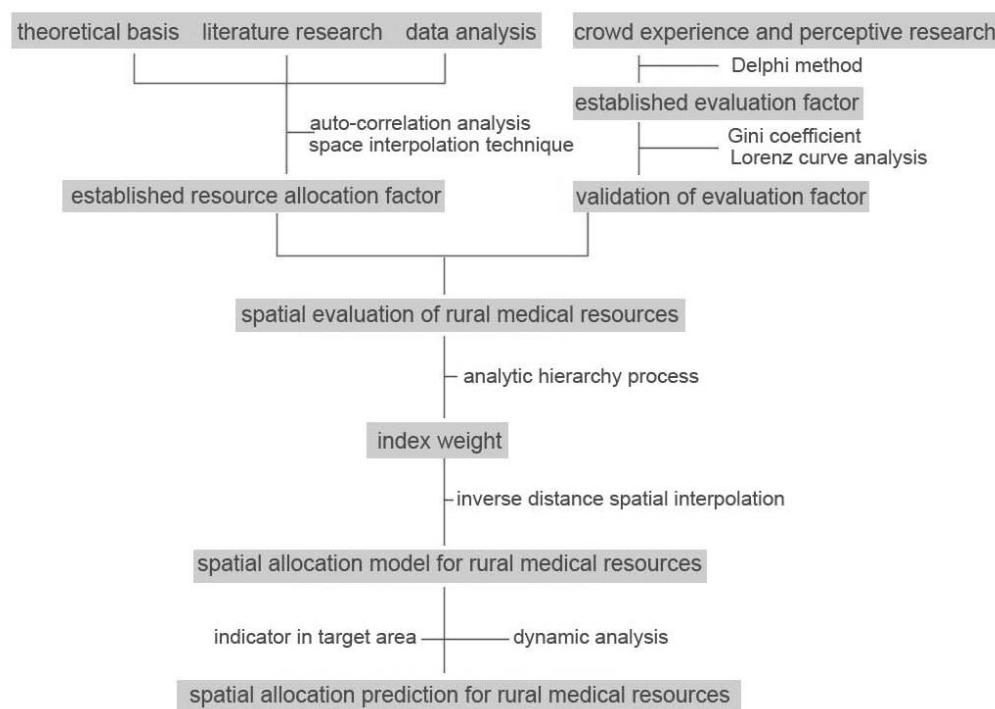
theoretical basis literature research data analysis

crowd experience and perceptive research

Delphi method

established evaluation factor

auto-correlation analysis
space interpolation technique

Gini coefficient
Lorenz curve analysis

established resource allocation factor

validation of evaluation factor

spatial evaluation of rural medical resources

analytic hierarchy process

index weight

inverse distance spatial interpolation

spatial allocation model for rural medical resources

indicator in target area

dynamic analysis

spatial allocation prediction for rural medical resources